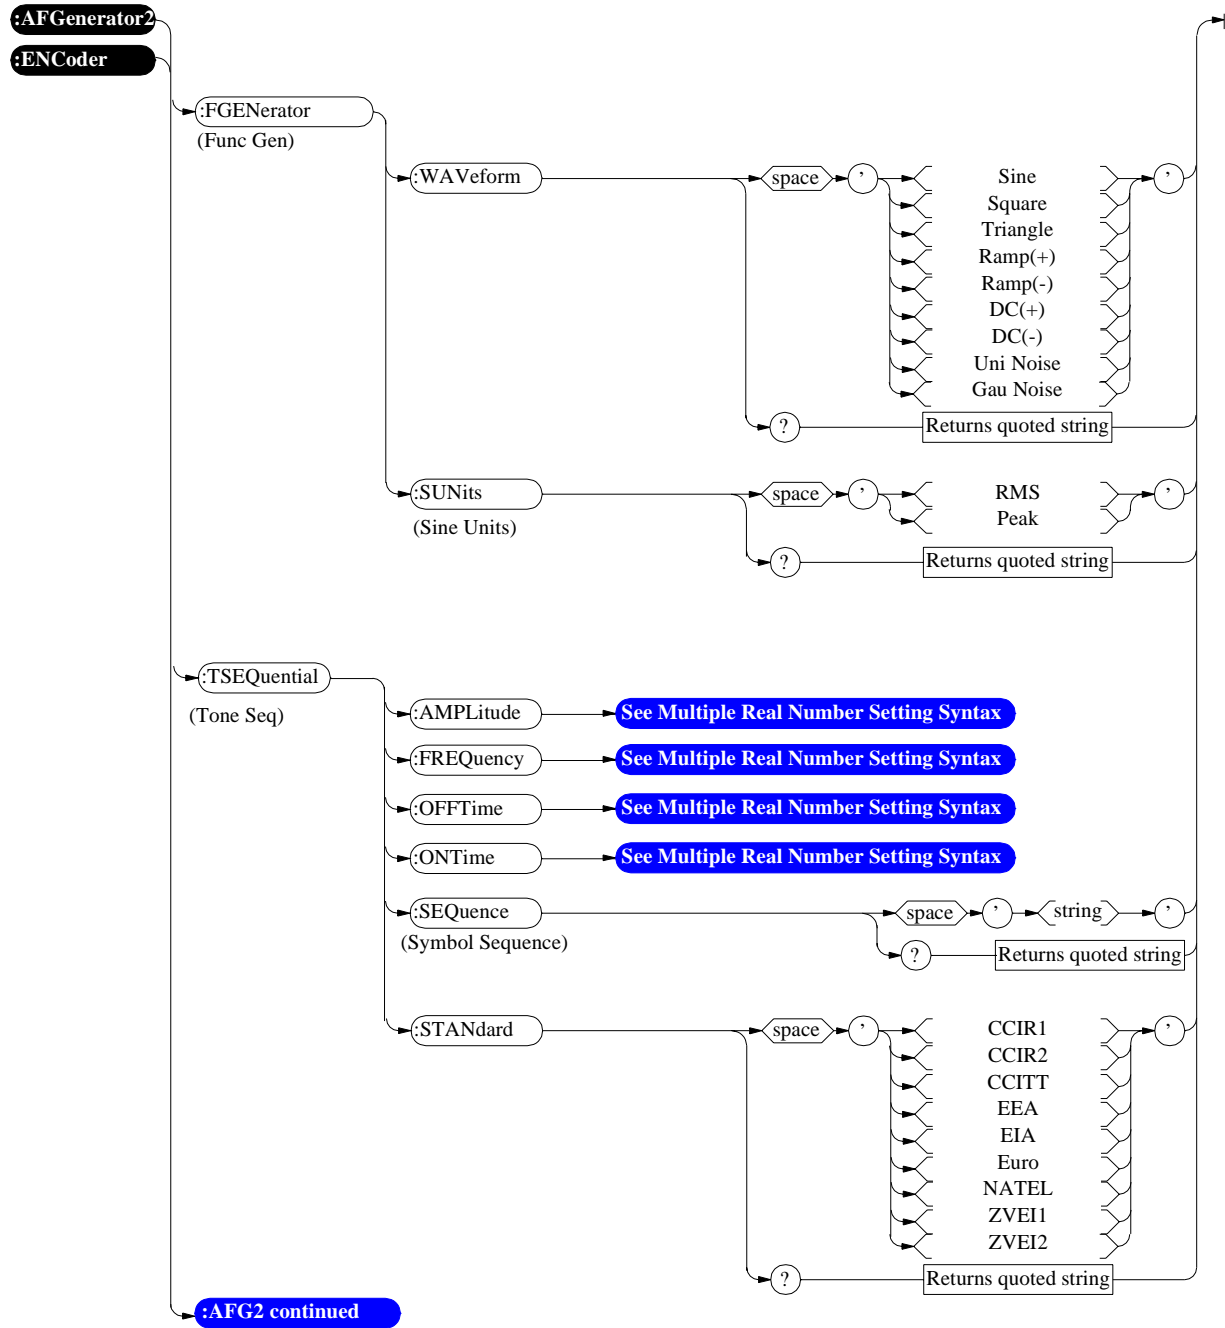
:AFGenerator2
:ENCoder
:FGENerator
(Func Gen)
:WAVeform
space
’
Sine
Square
Triangle
Ramp(+)
Ramp(-)
DC(+)
DC(-)
Uni Noise
Gau Noise
’
?
Returns quoted string
:SUNits
(Sine Units)
space
’
RMS
Peak
’
?
Returns quoted string
:TSEQuential
(Tone Seq)
:AMPLitude
See Multiple Real Number Setting Syntax
:FREQuency
See Multiple Real Number Setting Syntax
:OFFTime
See Multiple Real Number Setting Syntax
:ONTime
See Multiple Real Number Setting Syntax
:SEQuence
(Symbol Sequence)
space
’
string
’
?
Returns quoted string
:STANdard
space
’
CCIR1
CCIR2
CCITT
EEA
EIA
Euro
NATEL
ZVEI1
ZVEI2
’
?
Returns quoted string
:AFG2 continued